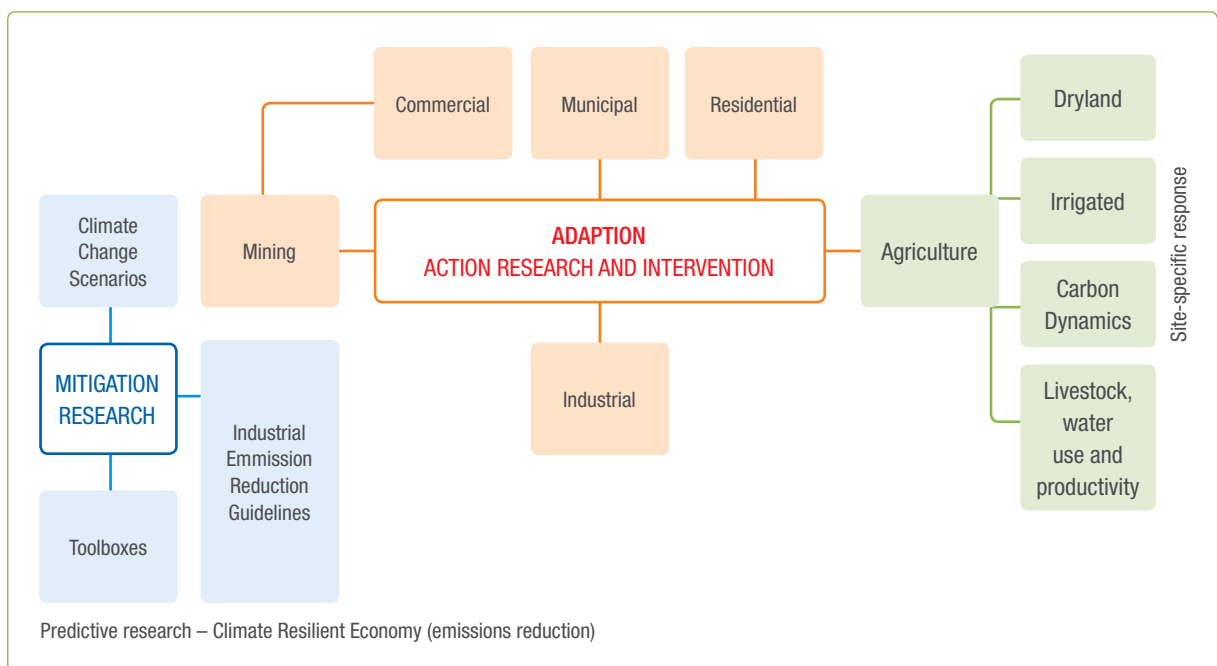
Commercial

Municipal

Residential

Dryland

Irrigated

Carbon Dynamics

Livestock, water use and productivity

Site-specific response

Agriculture

ADAPTION
ACTION RESEARCH AND INTERVENTION

Mining

Climate Change Scenarios

MITIGATION RESEARCH

Industrial Emmission Reduction Guidelines

Industrial

Toolboxes

Predictive research – Climate Resilient Economy (emissions reduction)